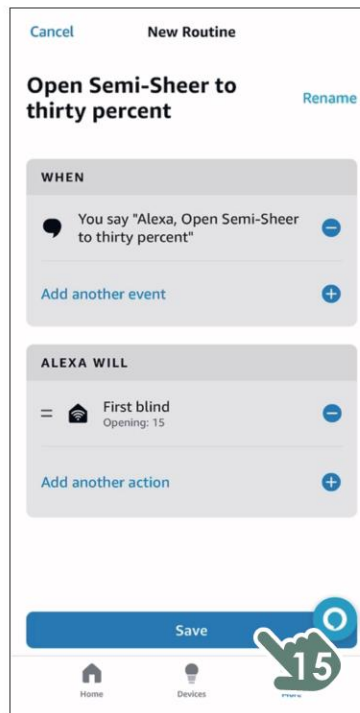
Cancel New Routine

Open Semi-Sheer to thirty percent

Rename

WHEN

You say "Alexa, Open Semi-Sheer to thirty percent"

Add another event

ALEXA WILL

First blind
Opening: 15

Add another action

Save

15

Home Devices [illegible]